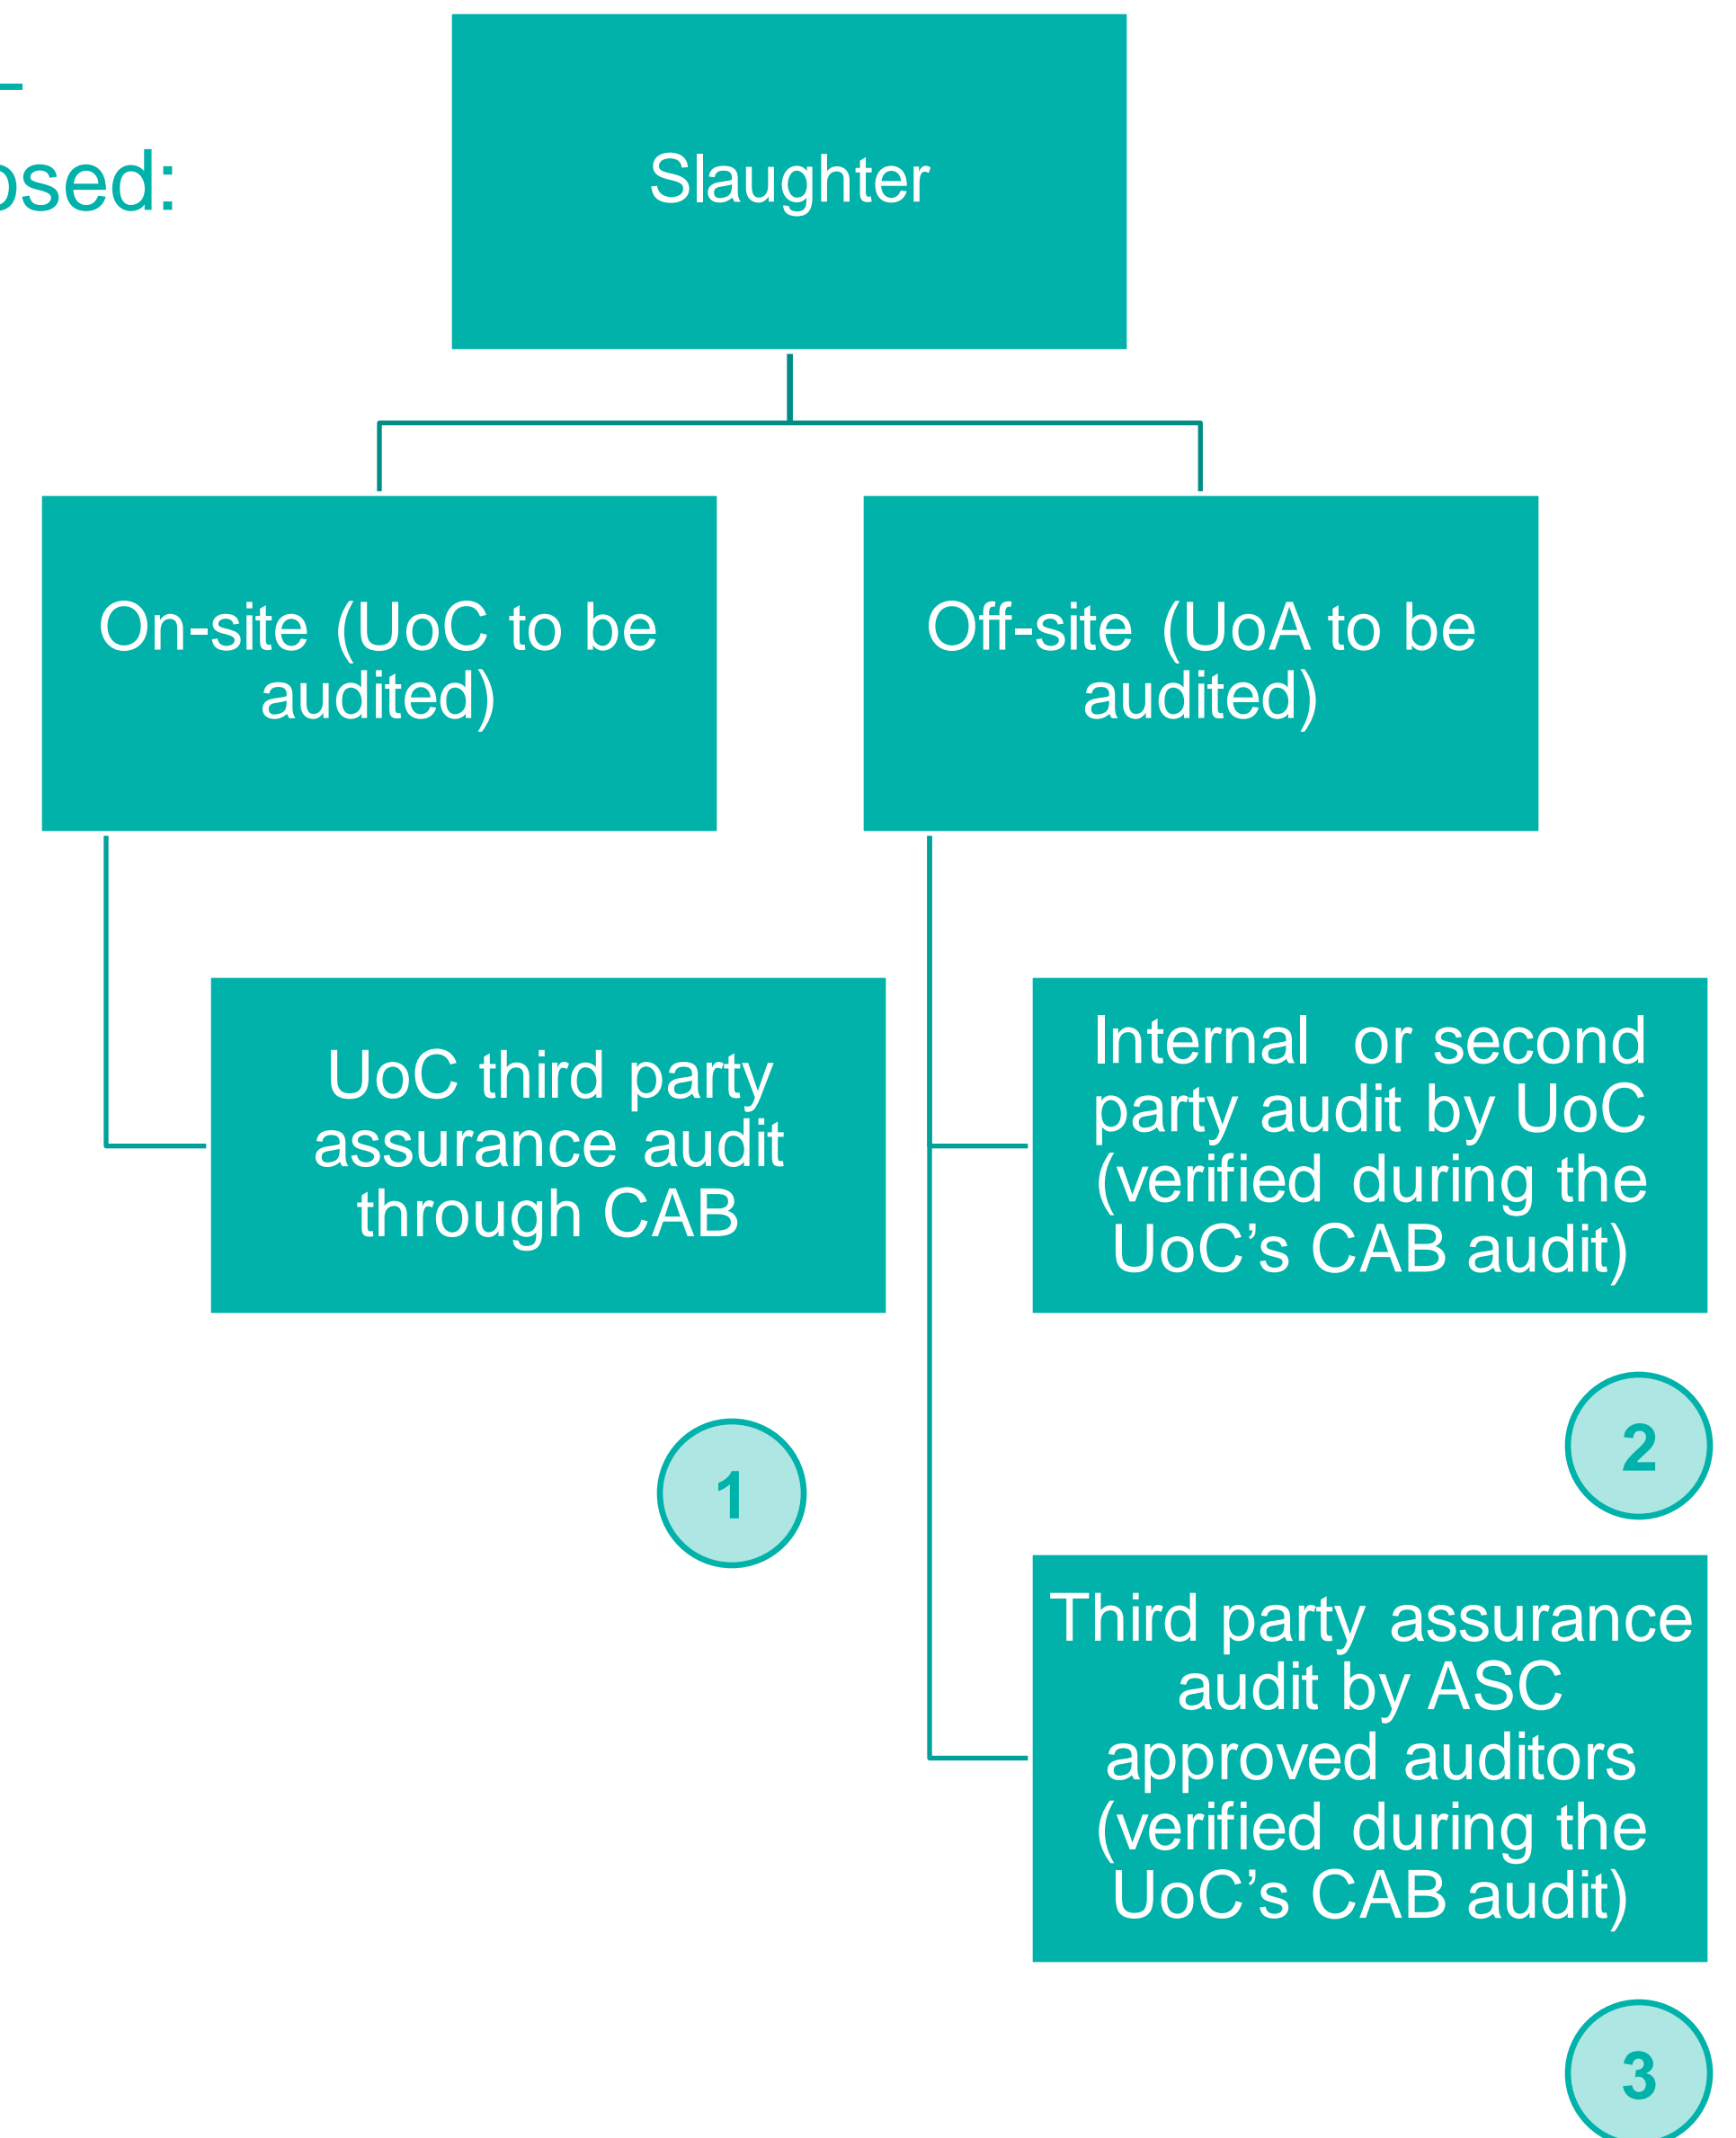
–
osed:

Slaughter

On-site (UoC to be audited)

Off-site (UoA to be audited)

UoC third party assurance audit through CAB

Internal or second party audit by UoC (verified during the UoC's CAB audit)

2

1

Third party assurance audit by ASC approved auditors (verified during the UoC's CAB audit)

3